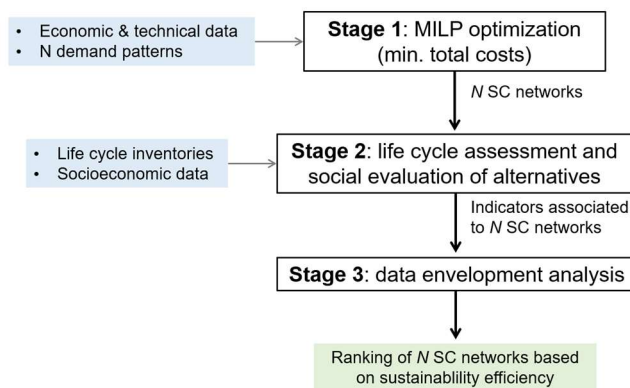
- Economic & technical data
- N demand patterns

**Stage 1**: MILP optimization (min. total costs)

*N* SC networks

- Life cycle inventories
- Socioeconomic data

**Stage 2**: life cycle assessment and social evaluation of alternatives

Indicators associated to *N* SC networks

**Stage 3**: data envelopment analysis

Ranking of *N* SC networks based on sustainablility efficiency